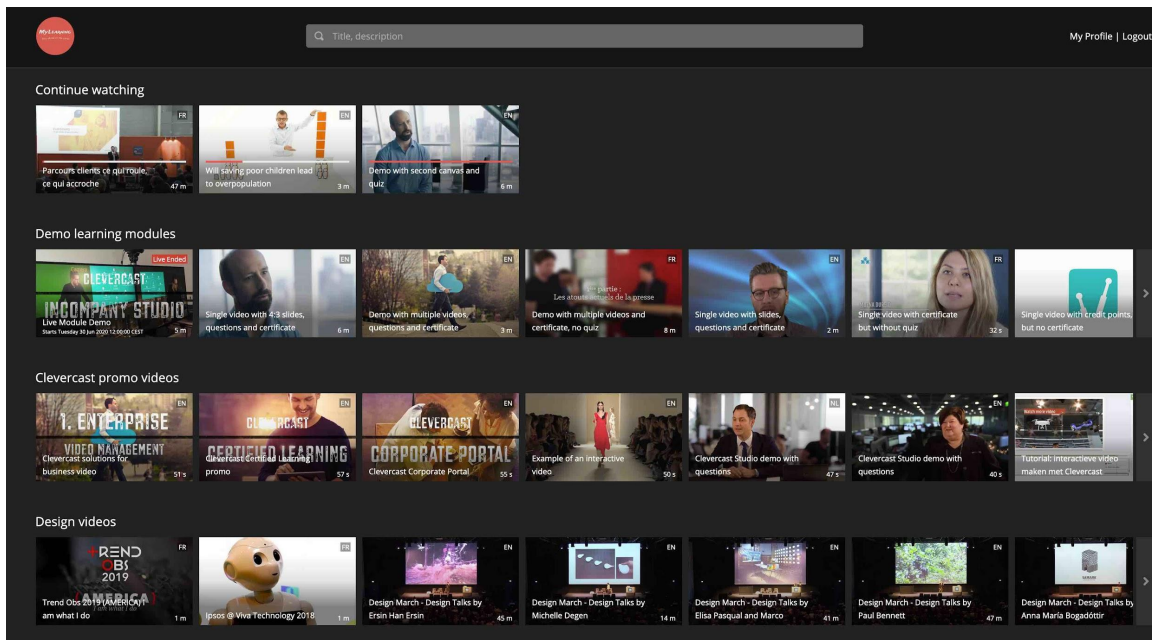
My Learning

Title, description

My Profile | Logout

Continue watching

FR
Parcours clients ce qui roule, ce qui accroche
47 m

EN
Will saving poor children lead to overpopulation
3 m

EN
Demo with second canvas and quiz
6 m

Demo learning modules

Live Ended
CLEVERCAST
INCOMPANY STUDIO
Live Module Demo
Starts Tuesday 30 Jun 2020 12:00:00 CEST
5 m

EN
Single video with 4:3 slides, questions and certificate
6 m

EN
Demo with multiple videos, questions and certificate
3 m

FR
partie :
Les atouts actuels de la presse
Demo with multiple videos and certificate, no quiz
8 m

EN
Single video with slides, questions and certificate
2 m

FR
Single video with certificate but without quiz
32 s

Single video with credit points, but no certificate

Clevercast promo videos

EN
1. ENTERPRISE
VIDEO MANAGEMENT
Clevercast solutions for business video
51 s

EN
CLEVERCAST
CERTIFIED LEARNING
Clevercast Certified Learning promo
57 s

EN
CLEVERCAST
CORPORATE PORTAL
Clevercast Corporate Portal
55 s

Example of an interactive video
50 s

NL
Clevercast Studio demo with questions
47 s

EN
Clevercast Studio demo with questions
40 s

Tutorial: interactieve video maken met Clevercast

Design videos

FR
TREND OBS 2019
Trend Obs 2019 (AMERICA) I am what I do
1 m

FR
Ipsos @ Viva Technology 2018
1 m

EN
Design March - Design Talks by Ersin Han Ersin
45 m

EN
Design March - Design Talks by Michelle Degen
14 m

EN
Design March - Design Talks by Elisa Pasqual and Marco
41 m

EN
Design March - Design Talks by Paul Bennett
47 m

EN
Design March - Design Talks by Anna María Bogadóttir